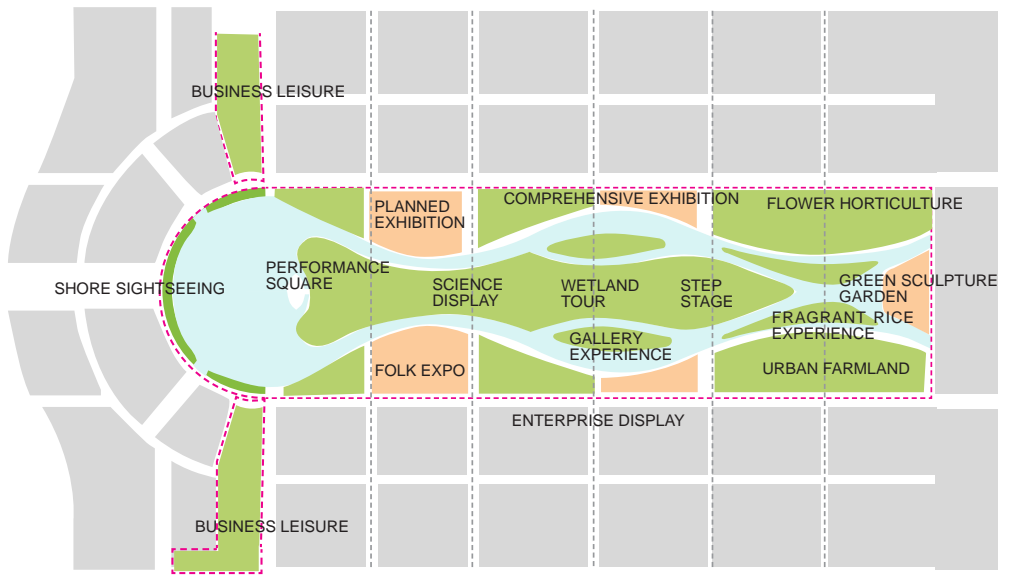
BUSINESS LEISURE

PLANNED EXHIBITION

COMPREHENSIVE EXHIBITION

FLOWER HORTICULTURE

PERFORMANCE SQUARE

SHORE SIGHTSEEING

SCIENCE DISPLAY

WETLAND TOUR

STEP STAGE

GREEN SCULPTURE GARDEN

FRAGRANT RICE EXPERIENCE

GALLERY EXPERIENCE

FOLK EXPO

URBAN FARMLAND

ENTERPRISE DISPLAY

BUSINESS LEISURE